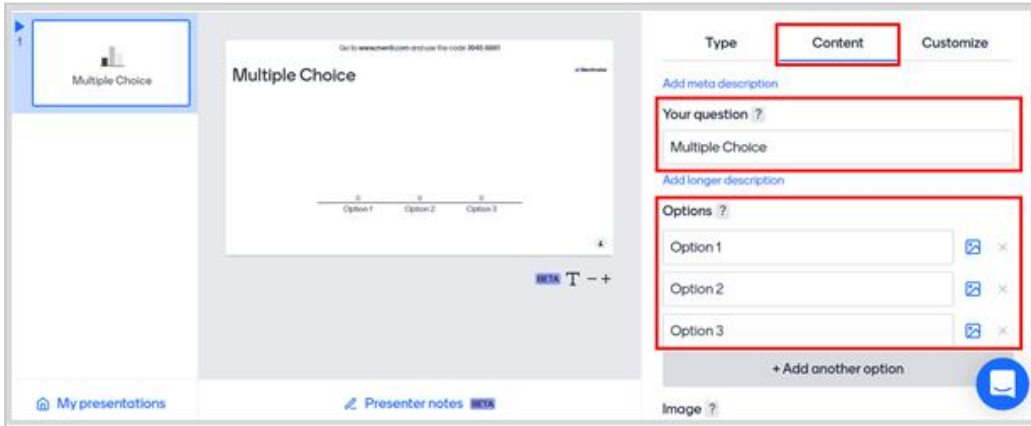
1

Multiple Choice

Go to www.menti.com and use the code 3045 6661

Multiple Choice

Mentimeter

0 0 0

Option 1 Option 2 Option 3

BETA T − +

Type Content Customize

Add meta description

Your question ?

Multiple Choice

Add longer description

Options ?

Option 1

Option 2

Option 3

+ Add another option

Image ?

My presentations

Presenter notes BETA